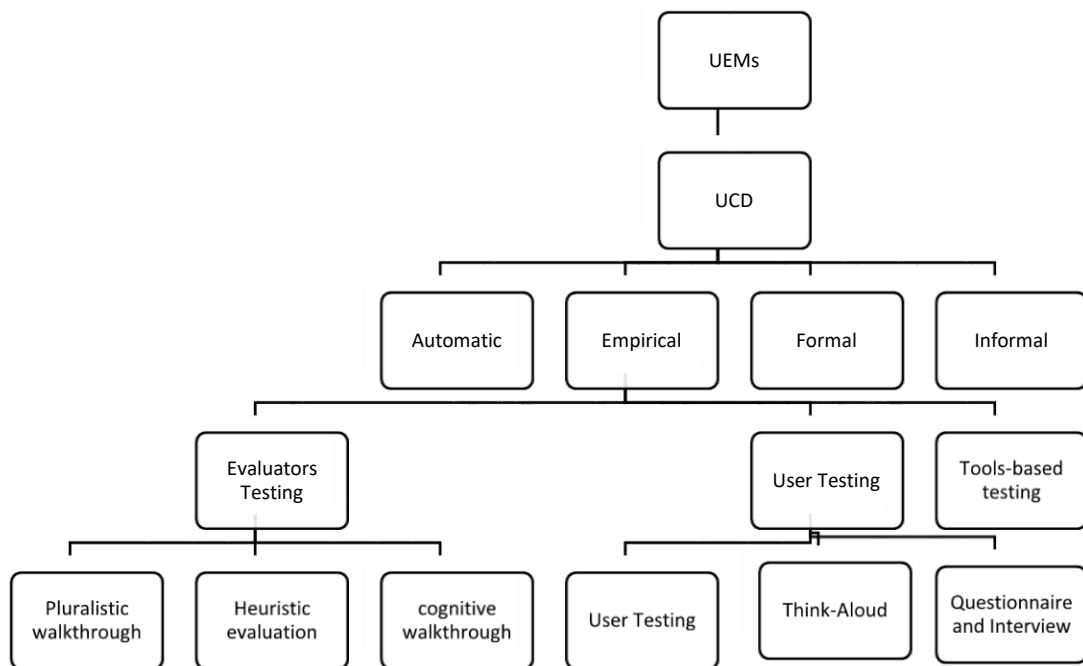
UEMs

UCD

Automatic

Empirical

Formal

Informal

Evaluators Testing

User Testing

Tools-based testing

Pluralistic walkthrough

Heuristic evaluation

cognitive walkthrough

User Testing

Think-Aloud

Questionnaire and Interview